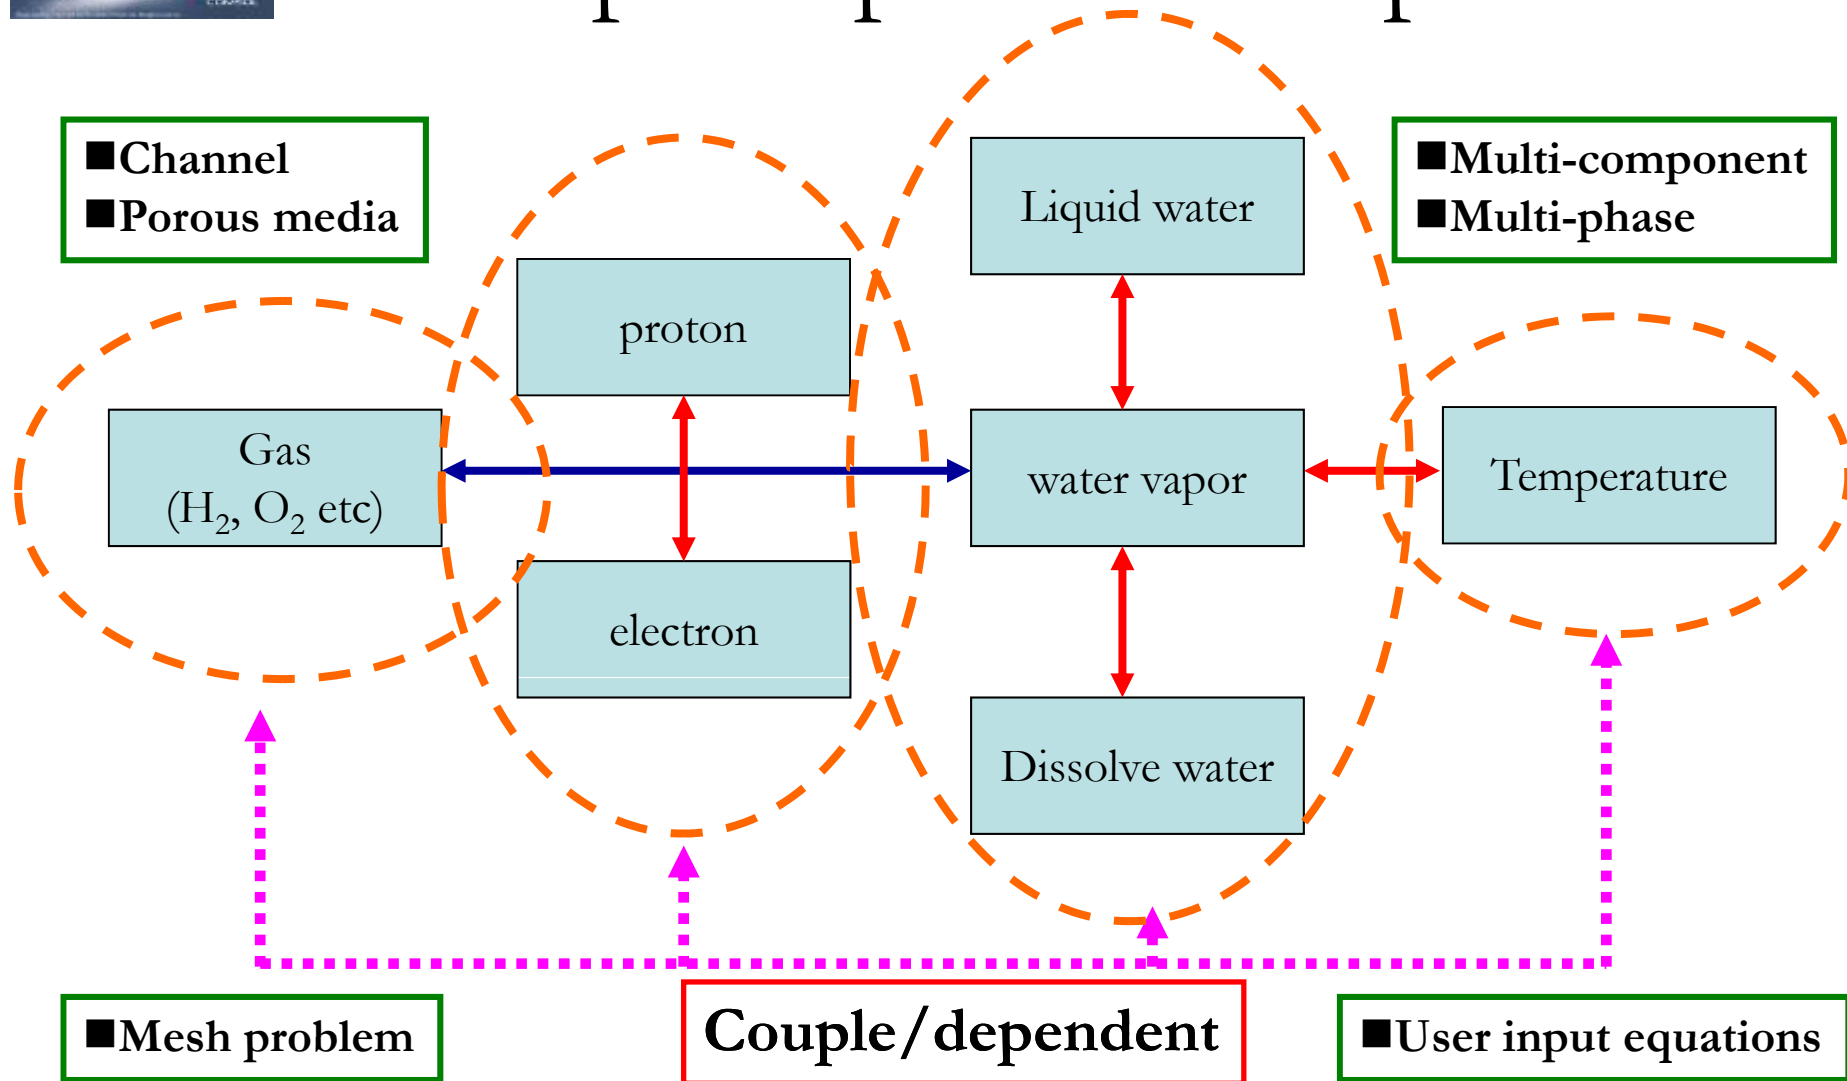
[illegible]

■Channel
■Porous media

■Multi-component
■Multi-phase

Liquid water

proton

Gas
($H_2$, $O_2$ etc)

water vapor

Temperature

electron

Dissolve water

■Mesh problem

Couple/dependent

■User input equations